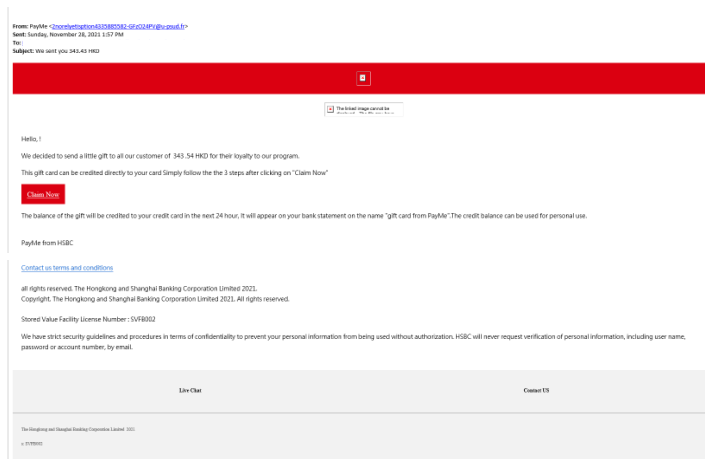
From: PayMe <2norelyetoption4335885582-GFzO24PV@u-psud.fr>
Sent: Sunday, November 28, 2021 1:57 PM
To:
Subject: We sent you 343.43 HKD

The linked image cannot be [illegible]

Hello, !

We decided to send a little gift to all our customer of 343 .54 HKD for their loyalty to our program.

This gift card can be credited directly to your card Simply follow the the 3 steps after clicking on "Claim Now"

Claim Now

The balance of the gift will be credited to your credit card in the next 24 hour, It will appear on your bank statement on the name "gift card from PayMe".The credit balance can be used for personal use.

PayMe from HSBC

Contact us terms and conditions

all rights reserved. The Hongkong and Shanghai Banking Corporation Limited 2021.
Copyright. The Hongkong and Shanghai Banking Corporation Limited 2021. All rights reserved.

Stored Value Facility License Number : SVFB002

We have strict security guidelines and procedures in terms of confidentiality to prevent your personal information from being used without authorization. HSBC will never request verification of personal information, including user name, password or account number, by email.

Live Chat

Contact US

The Hongkong and Shanghai Banking Corporation Limited 2021.

: SVFB002